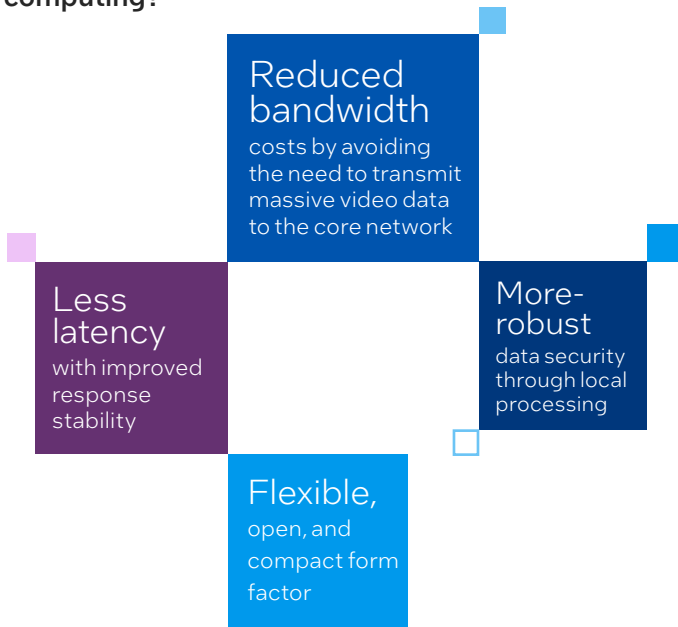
computing?

Reduced bandwidth
costs by avoiding the need to transmit massive video data to the core network

Less latency
with improved response stability

More-robust
data security through local processing

Flexible,
open, and compact form factor